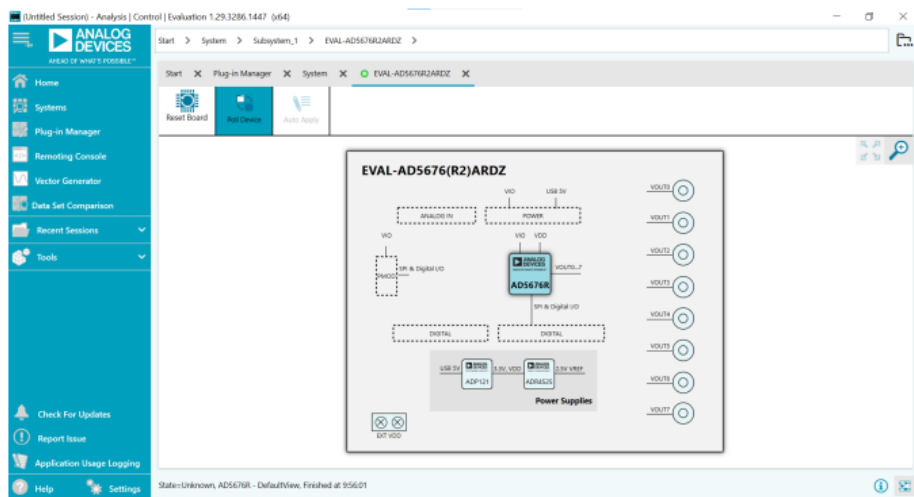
(Untitled Session) - Analysis | Control | Evaluation 1.29.3286.1447 (x64)

ANALOG DEVICES
AHEAD OF WHAT'S POSSIBLE™

Start > System > Subsystem_1 > EVAL-AD5676R2ARDZ >

Home
Systems
Plug-in Manager
Remoting Console
Vector Generator
Data Set Comparison
Recent Sessions
Tools

Start ✕ Plug-in Manager ✕ System ✕ EVAL-AD5676R2ARDZ ✕

Reset Board
Poll Device
Auto Apply

EVAL-AD5676(R2)ARDZ

VIO
USB 5V
ANALOG IN
POWER
VIO
VIO
VDD
SPI & Digital I/O
PMOD
ANALOG DEVICES
VOUT0...7
AD5676R
SPI & Digital I/O
DIGITAL
DIGITAL
USB 5V
3.3V, VDD
2.5V VREF
ADP121
ADR4525
Power Supplies
EXT VDD

VOUT0
VOUT1
VOUT2
VOUT3
VOUT4
VOUT5
VOUT6
VOUT7

Check For Updates
Report Issue
Application Usage Logging
Help
Settings

State=Unknown, AD5676R - DefaultView, Finished at 9:56:01